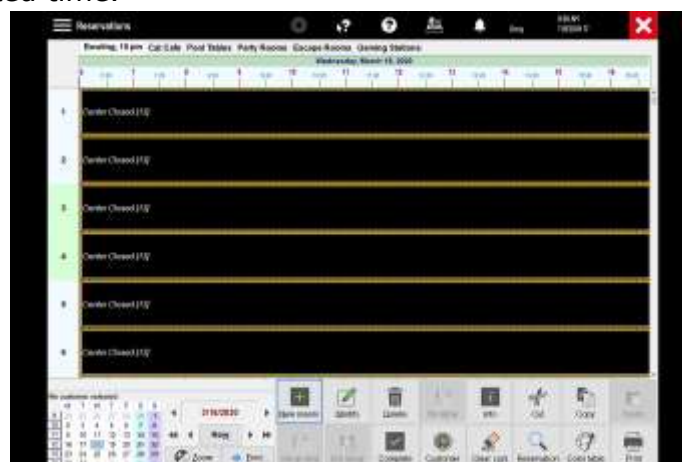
Reservations

Bowling, 10 pin   Cat Cafe   Pool Tables   Party Rooms   Escape Rooms   Gaming Stations

Wednesday, March 18, 2020

1   Center Closed [1]

2   Center Closed [1]

3   Center Closed [1]

4   Center Closed [1]

5   Center Closed [1]

6   Center Closed [1]

No customer selected

3/18/2020

Now

Zoom

New resrv.   Modify   Delete   Info   Cut   Copy

Complete   Customer   Clear cust.   Reservation   Color table   Print